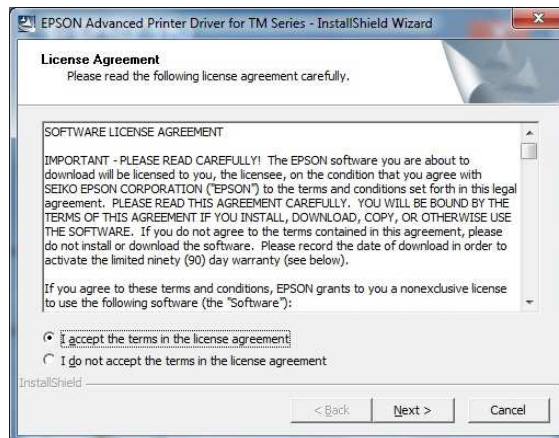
EPSON Advanced Printer Driver for TM Series - InstallShield Wizard

License Agreement
Please read the following license agreement carefully.

SOFTWARE LICENSE AGREEMENT

IMPORTANT - PLEASE READ CAREFULLY! The EPSON software you are about to download will be licensed to you, the licensee, on the condition that you agree with SEIKO EPSON CORPORATION ("EPSON") to the terms and conditions set forth in this legal agreement. PLEASE READ THIS AGREEMENT CAREFULLY. YOU WILL BE BOUND BY THE TERMS OF THIS AGREEMENT IF YOU INSTALL, DOWNLOAD, COPY, OR OTHERWISE USE THE SOFTWARE. If you do not agree to the terms contained in this agreement, please do not install or download the software. Please record the date of download in order to activate the limited ninety (90) day warranty (see below).

If you agree to these terms and conditions, EPSON grants to you a nonexclusive license to use the following software (the "Software"):

I accept the terms in the license agreement

I do not accept the terms in the license agreement

InstallShield

< Back

Next >

Cancel